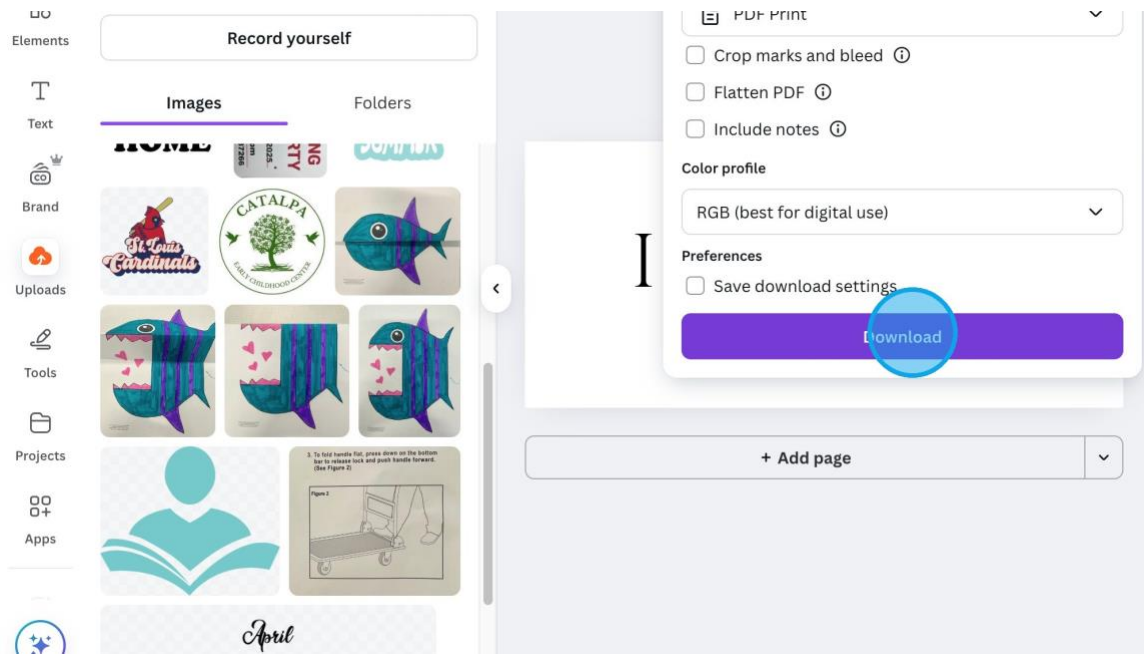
Elements

Text

Brand

Uploads

Tools

Projects

Apps

Record yourself

Images

Folders

HOME

St Louis Cardinals

CATALPA

EARLY CHILDHOOD CENTER

3. To fold handle flat, press down on the bottom bar to release lock and push handle forward. (See Figure 2)

Figure 2

April

PDF Print

Crop marks and bleed

Flatten PDF

Include notes

Color profile

RGB (best for digital use)

Preferences

Save download settings

Download

I

+ Add page